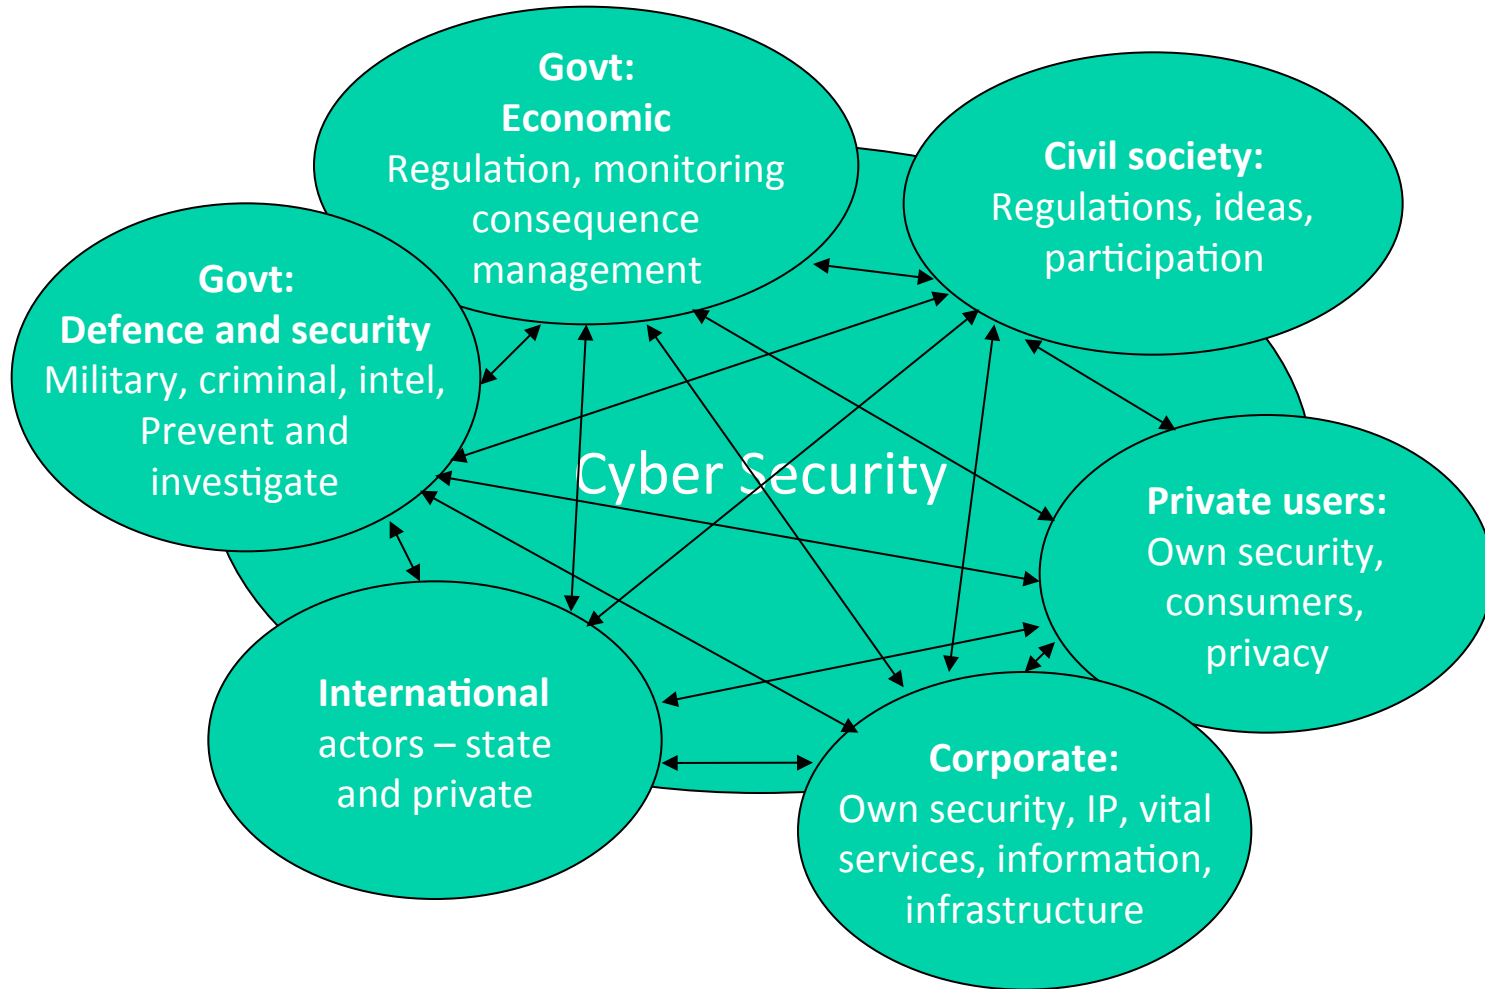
Govt:
Economic
Regulation, monitoring consequence management

Civil society:
Regulations, ideas, participation

Govt:
Defence and security
Military, criminal, intel, Prevent and investigate

Cyber Security

Private users:
Own security, consumers, privacy

International actors – state and private

Corporate:
Own security, IP, vital services, information, infrastructure